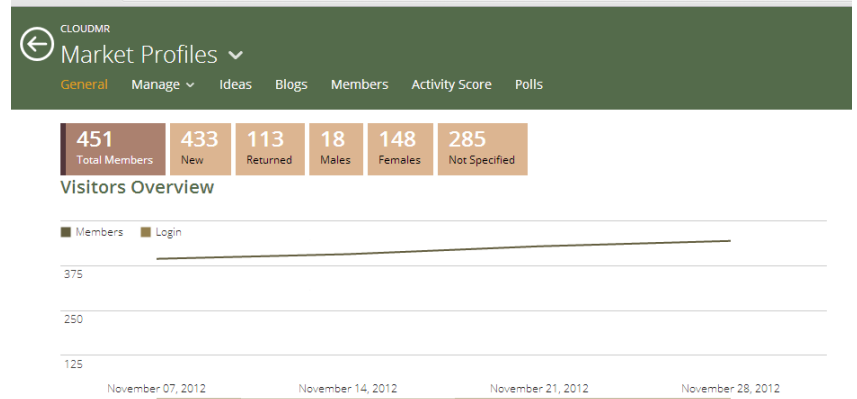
CLOUDMR

Market Profiles

General Manage Ideas Blogs Members Activity Score Polls

451 Total Members | 433 New | 113 Returned | 18 Males | 148 Females | 285 Not Specified

Visitors Overview

Members Login

375

250

125

November 07, 2012 November 14, 2012 November 21, 2012 November 28, 2012